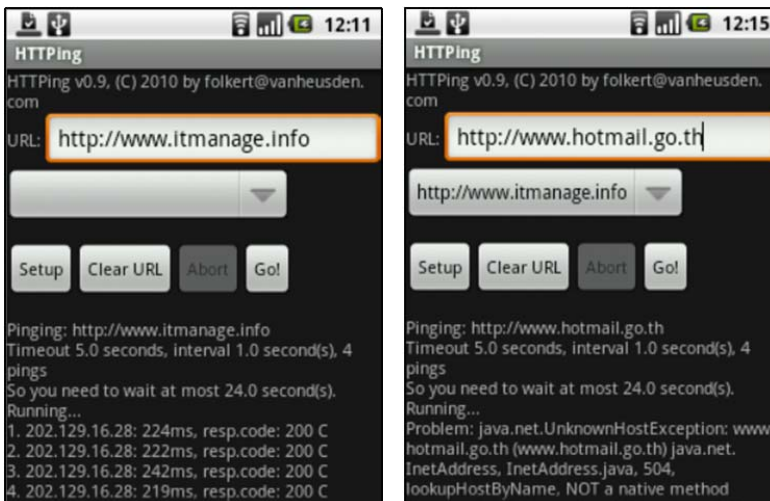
12:11

HTTPing

HTTPing v0.9, (C) 2010 by folkert@vanheusden.com

URL: http://www.itmanage.info

Setup Clear URL Abort Go!

Pinging: http://www.itmanage.info
Timeout 5.0 seconds, interval 1.0 second(s), 4 pings
So you need to wait at most 24.0 second(s).
Running...
1. 202.129.16.28: 224ms, resp.code: 200 C
2. 202.129.16.28: 222ms, resp.code: 200 C
3. 202.129.16.28: 242ms, resp.code: 200 C
4. 202.129.16.28: 219ms, resp.code: 200 C

12:15

HTTPing

HTTPing v0.9, (C) 2010 by folkert@vanheusden.com

URL: http://www.hotmail.go.th

http://www.itmanage.info

Setup Clear URL Abort Go!

Pinging: http://www.hotmail.go.th
Timeout 5.0 seconds, interval 1.0 second(s), 4 pings
So you need to wait at most 24.0 second(s).
Running...
Problem: java.net.UnknownHostException: www.hotmail.go.th (www.hotmail.go.th) java.net.InetAddress, InetAddress.java, 504, lookupHostByName, NOT a native method